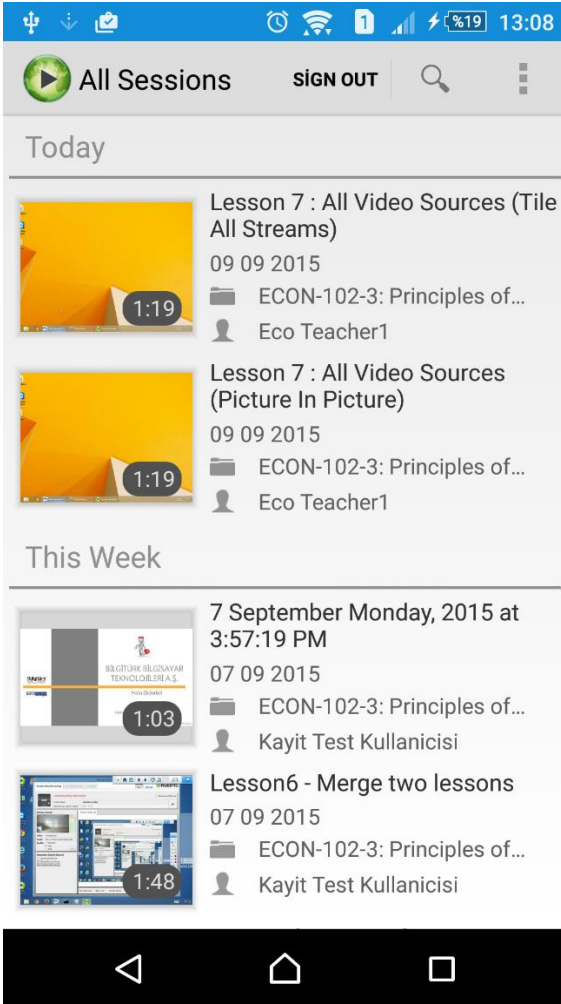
1 %19 13:08

All Sessions SIGN OUT

Today

1:19
Lesson 7 : All Video Sources (Tile All Streams)
09 09 2015
ECON-102-3: Principles of...
Eco Teacher1

1:19
Lesson 7 : All Video Sources (Picture In Picture)
09 09 2015
ECON-102-3: Principles of...
Eco Teacher1

This Week

BİLGİTÜRK BİLGİSAYAR TEKNOLOJİLERİ A.Ş.
1:03
7 September Monday, 2015 at 3:57:19 PM
07 09 2015
ECON-102-3: Principles of...
Kayit Test Kullanicisi

1:48
Lesson6 - Merge two lessons
07 09 2015
ECON-102-3: Principles of...
Kayit Test Kullanicisi